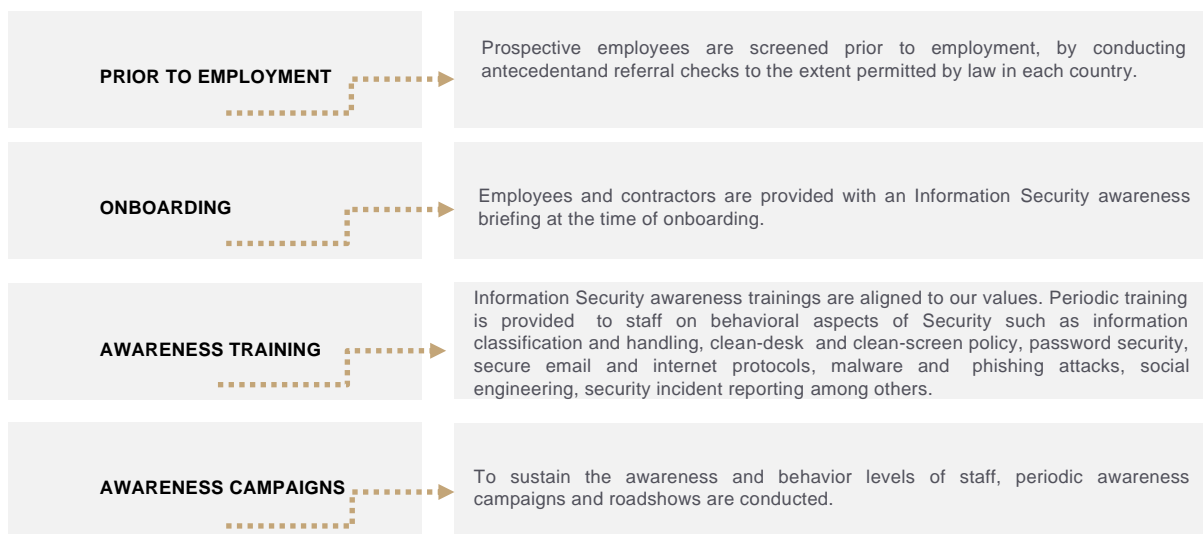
PRIOR TO EMPLOYMENT

Prospective employees are screened prior to employment, by conducting antecedentand referral checks to the extent permitted by law in each country.

ONBOARDING

Employees and contractors are provided with an Information Security awareness briefing at the time of onboarding.

AWARENESS TRAINING

Information Security awareness trainings are aligned to our values. Periodic training is provided to staff on behavioral aspects of Security such as information classification and handling, clean-desk and clean-screen policy, password security, secure email and internet protocols, malware and phishing attacks, social engineering, security incident reporting among others.

AWARENESS CAMPAIGNS

To sustain the awareness and behavior levels of staff, periodic awareness campaigns and roadshows are conducted.